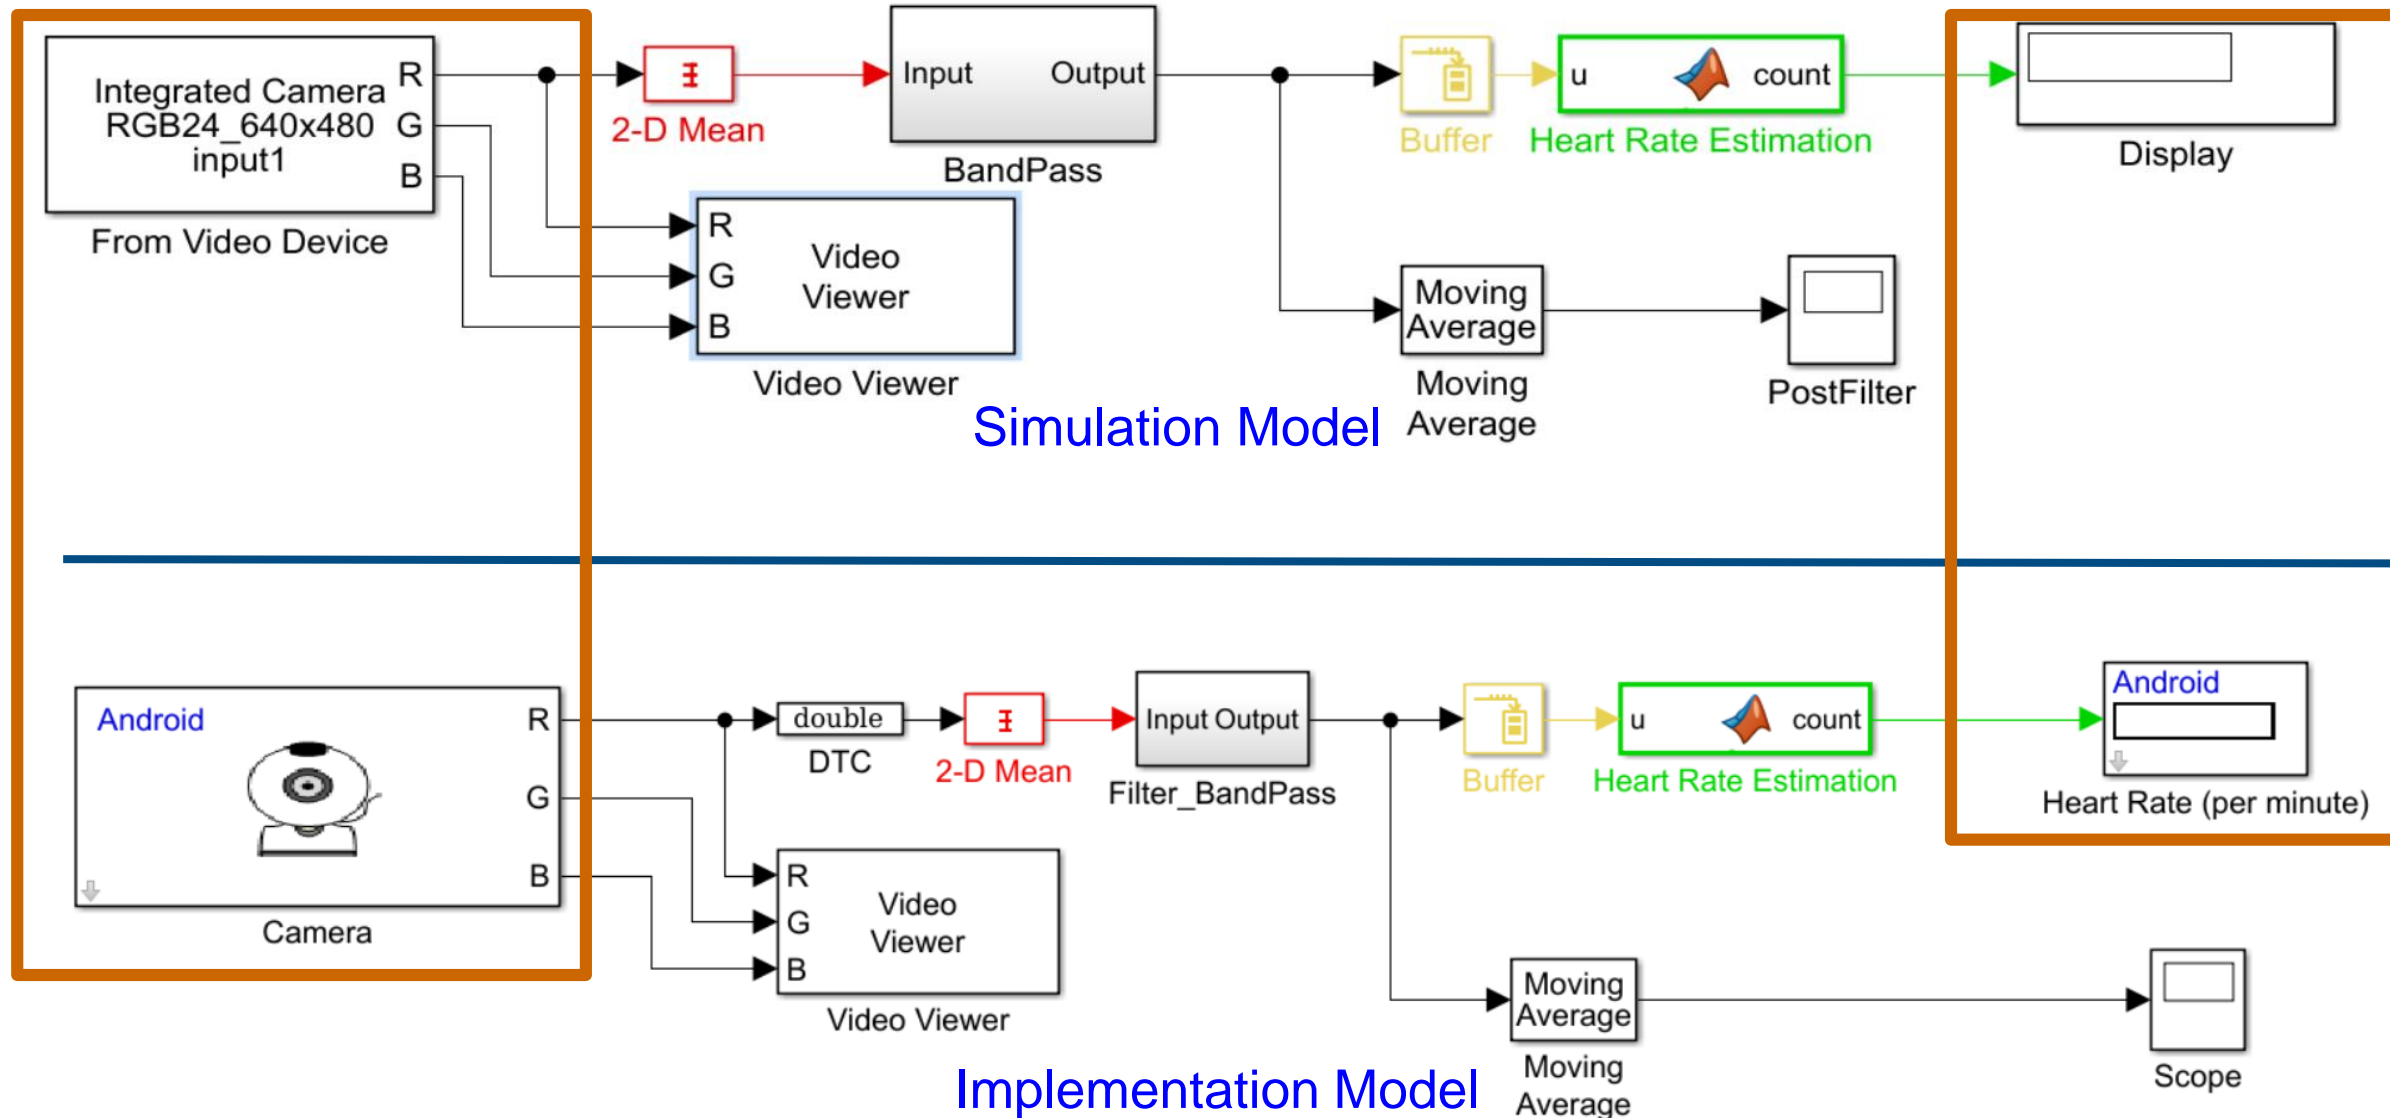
Integrated Camera
RGB24_640x480
input1
R
G
B
From Video Device

2-D Mean

Input Output
BandPass

Buffer

u count
Heart Rate Estimation

Display

R
G
B
Video Viewer
Video Viewer

Moving Average
Moving Average

PostFilter

Simulation Model

Android
R
G
B
Camera

double
DTC

2-D Mean

Input Output
Filter_BandPass

Buffer

u count
Heart Rate Estimation

Android
Heart Rate (per minute)

R
G
B
Video Viewer
Video Viewer

Moving Average
Moving Average

Scope

Implementation Model